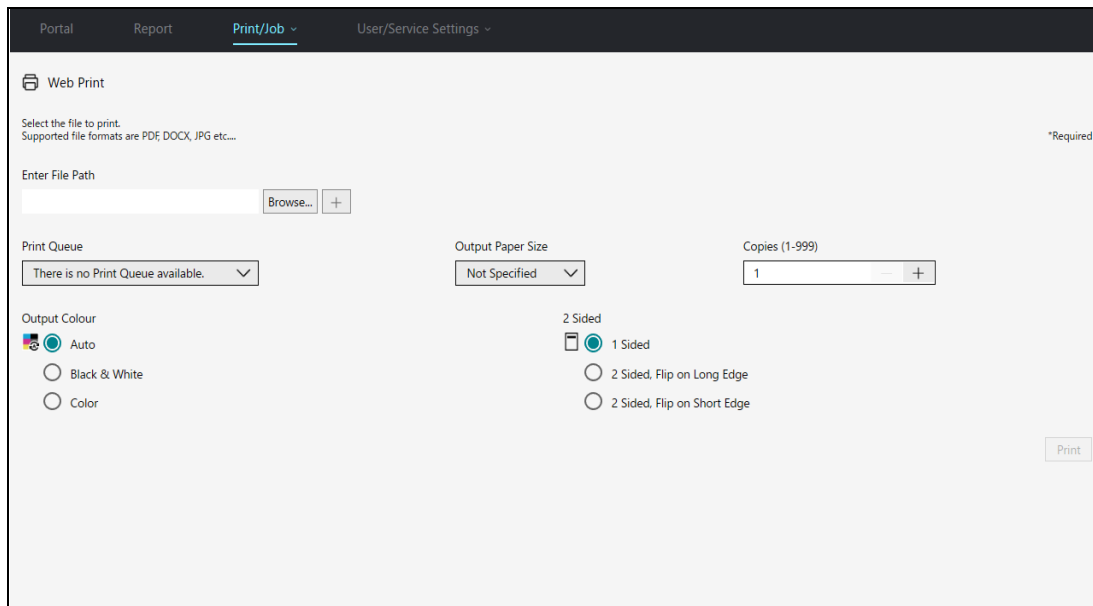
Portal Report Print/Job User/Service Settings

Web Print

Select the file to print.
Supported file formats are PDF, DOCX, JPG etc....

*Required

Enter File Path

Browse... +

Print Queue

There is no Print Queue available.

Output Paper Size

Not Specified

Copies (1-999)

1 − +

Output Colour

Auto

Black & White

Color

2 Sided

1 Sided

2 Sided, Flip on Long Edge

2 Sided, Flip on Short Edge

Print